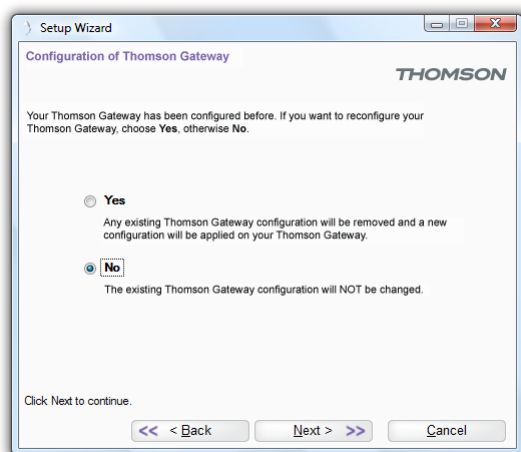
Setup Wizard

Configuration of Thomson Gateway

THOMSON

Your Thomson Gateway has been configured before. If you want to reconfigure your Thomson Gateway, choose Yes, otherwise No.

Yes

Any existing Thomson Gateway configuration will be removed and a new configuration will be applied on your Thomson Gateway.

No

The existing Thomson Gateway configuration will NOT be changed.

Click Next to continue.

<< < Back

Next > >>

Cancel